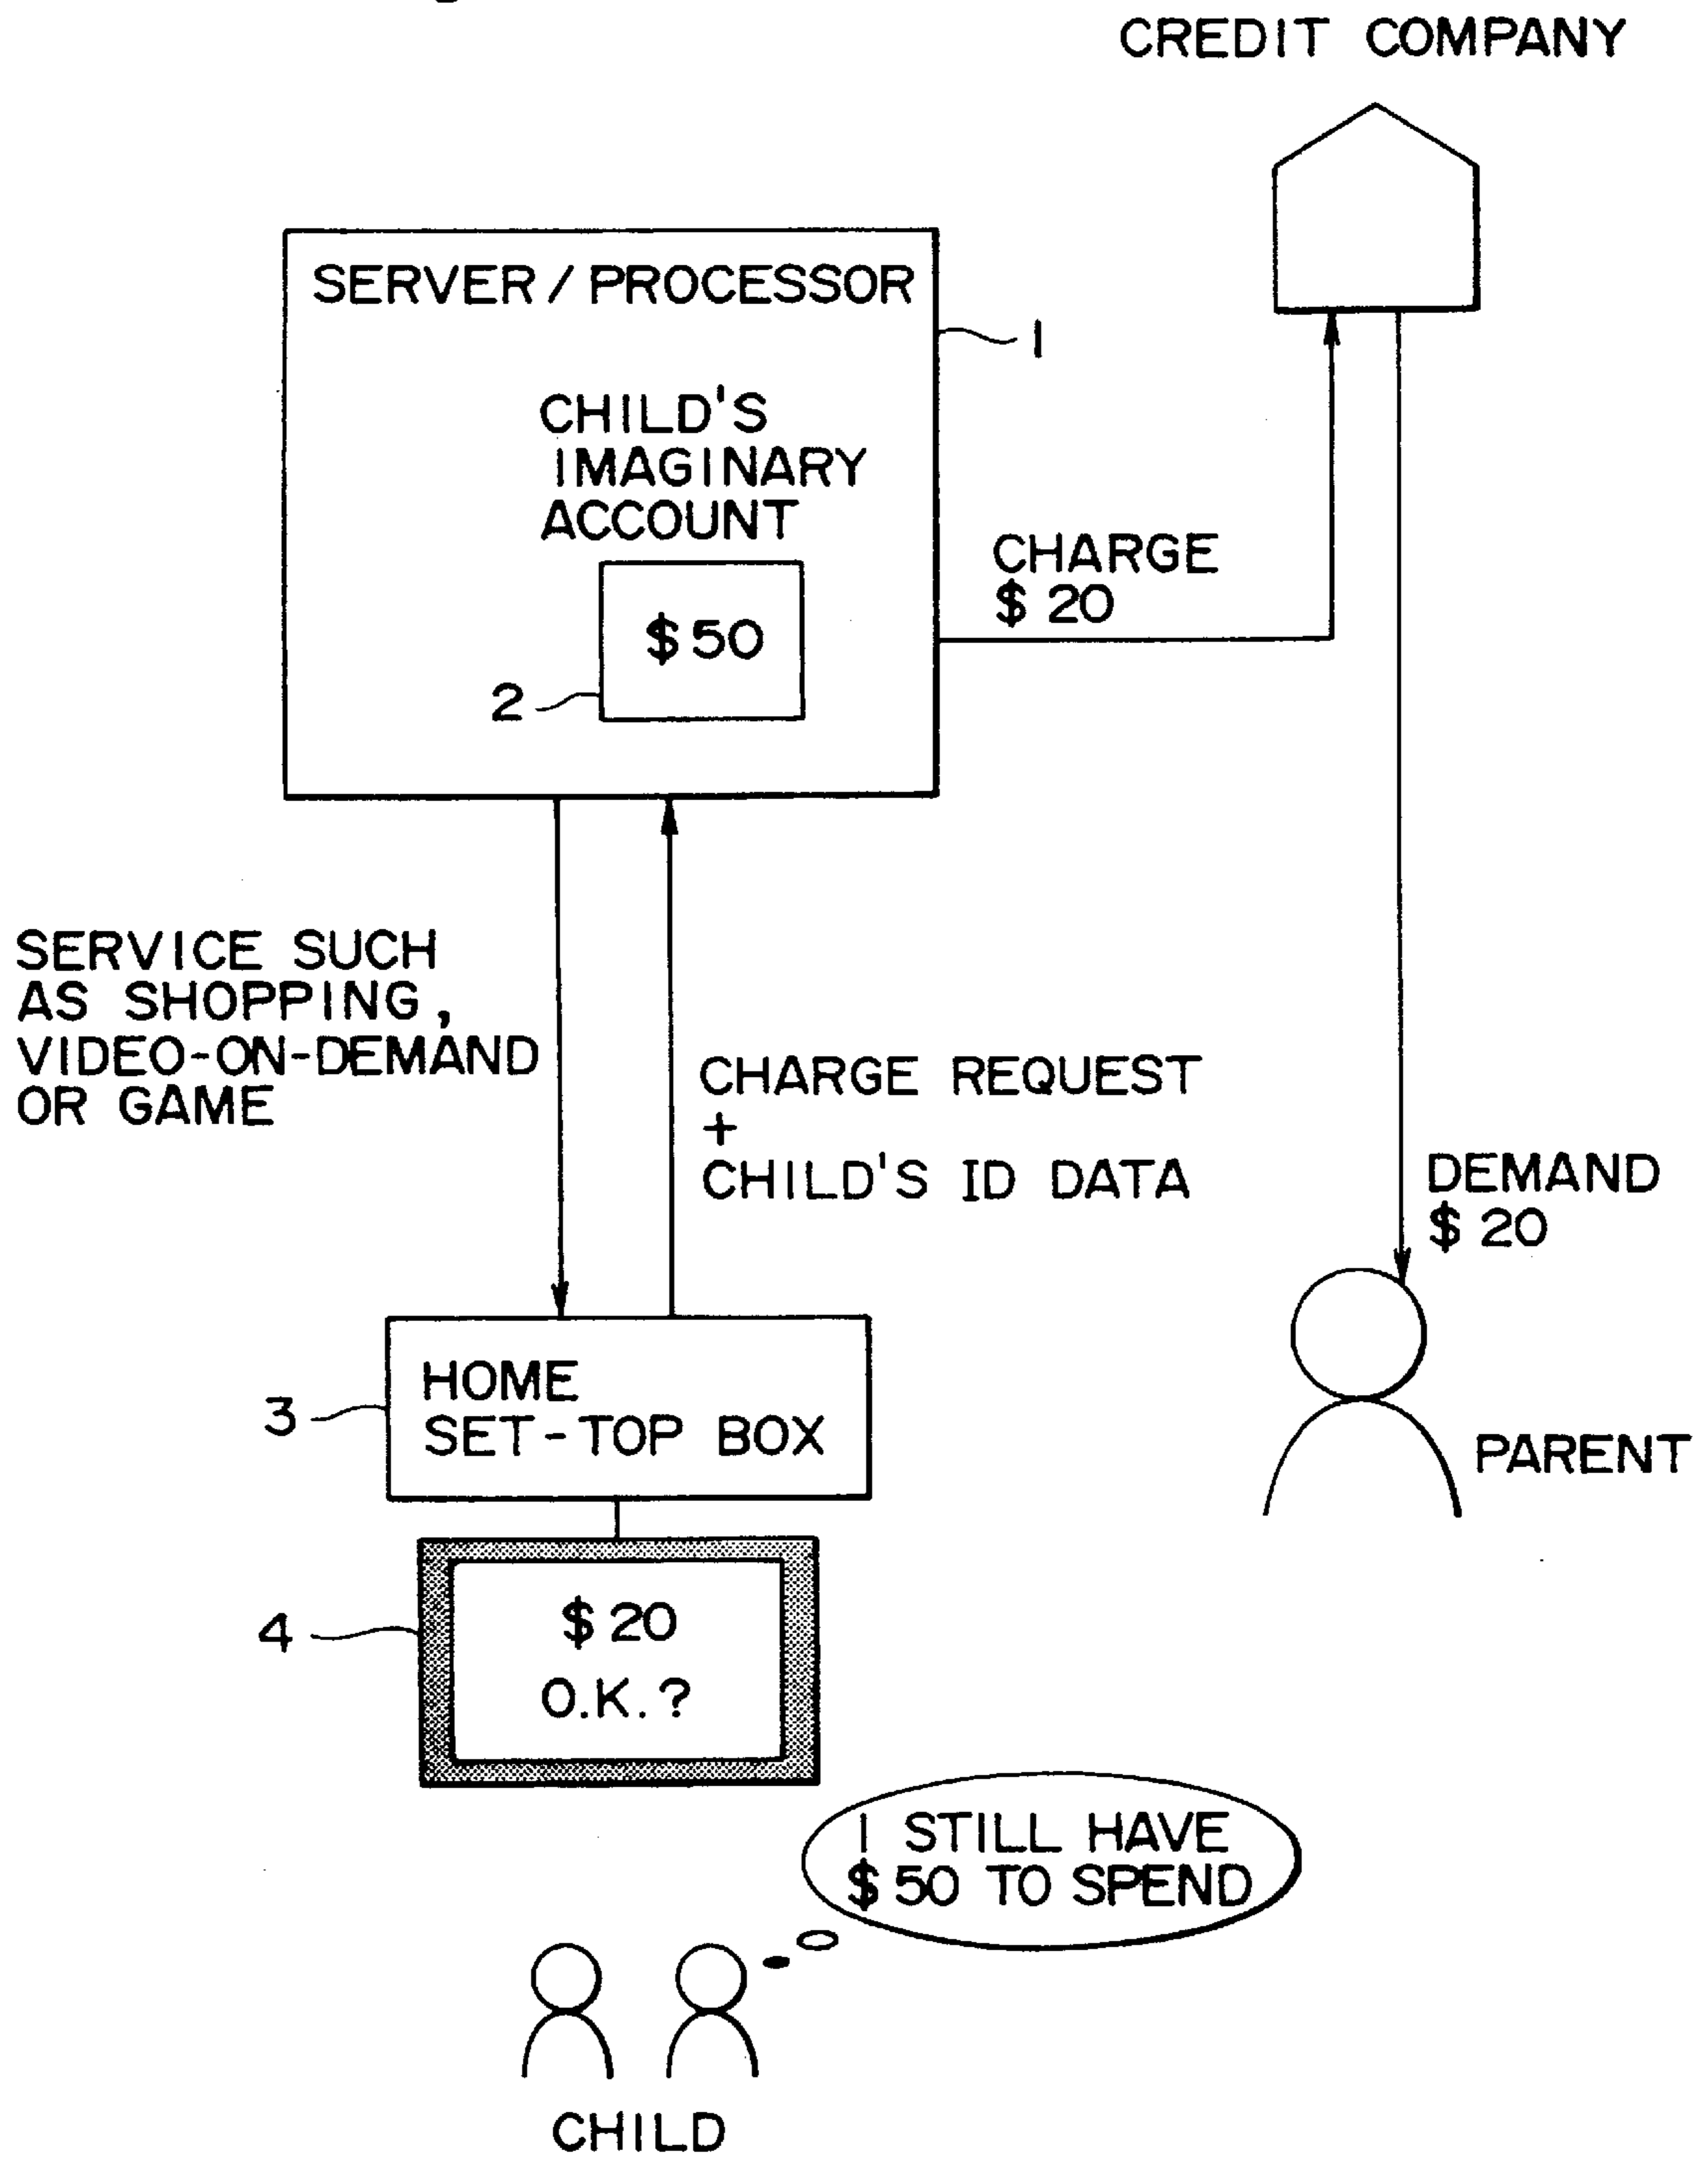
CREDIT COMPANY

SERVER / PROCESSOR

1

CHILD'S IMAGINARY ACCOUNT

$50

2

CHARGE $ 20

SERVICE SUCH AS SHOPPING, VIDEO-ON-DEMAND OR GAME

CHARGE REQUEST + CHILD'S ID DATA

DEMAND $ 20

3

HOME SET-TOP BOX

PARENT

4

$ 20 O.K.?

I STILL HAVE $ 50 TO SPEND

CHILD